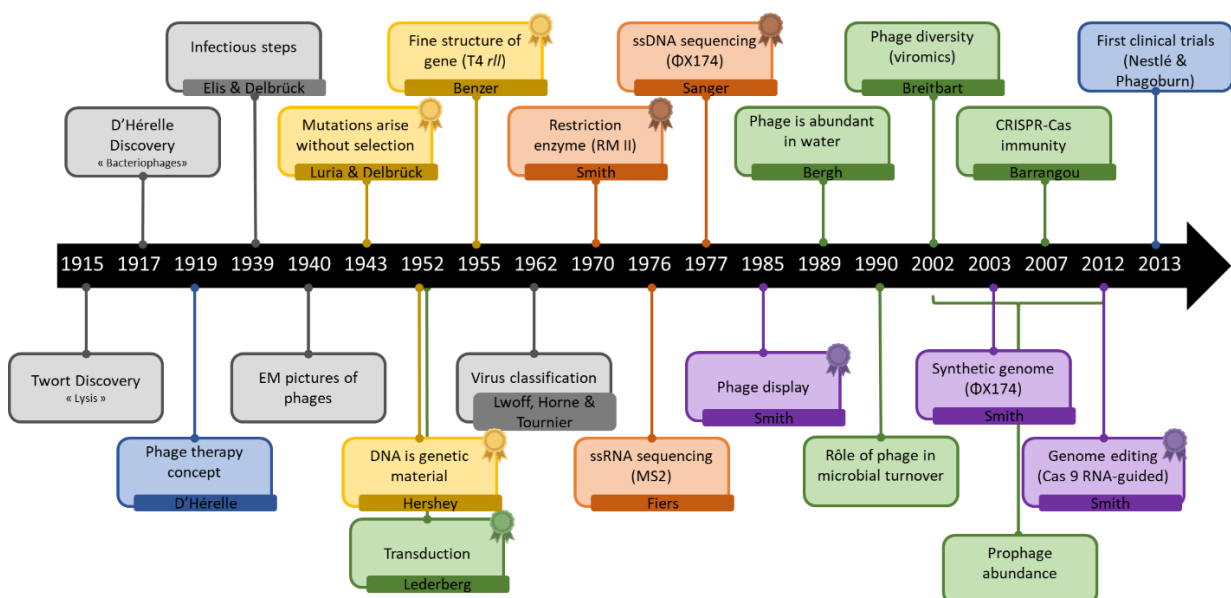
Infectious steps
Elis & Delbrück

Fine structure of gene (T4 *rII*)
Benzer

ssDNA sequencing (ΦX174)
Sanger

Phage diversity (viromics)
Breitbart

First clinical trials (Nestlé & Phagoburn)

D'Hérelle Discovery
« Bacteriophages»

Mutations arise without selection
Luria & Delbrück

Restriction enzyme (RM II)
Smith

Phage is abundant in water
Bergh

CRISPR-Cas immunity
Barrangou

1915 1917 1919 1939 1940 1943 1952 1955 1962 1970 1976 1977 1985 1989 1990 2002 2003 2007 2012 2013

Twort Discovery
« Lysis »

EM pictures of phages

Virus classification
Lwoff, Horne & Tournier

Phage display
Smith

Synthetic genome (ΦX174)
Smith

Phage therapy concept
D'Hérelle

DNA is genetic material
Hershey

ssRNA sequencing (MS2)
Fiers

Rôle of phage in microbial turnover

Genome editing (Cas 9 RNA-guided)
Smith

Transduction
Lederberg

Prophage abundance